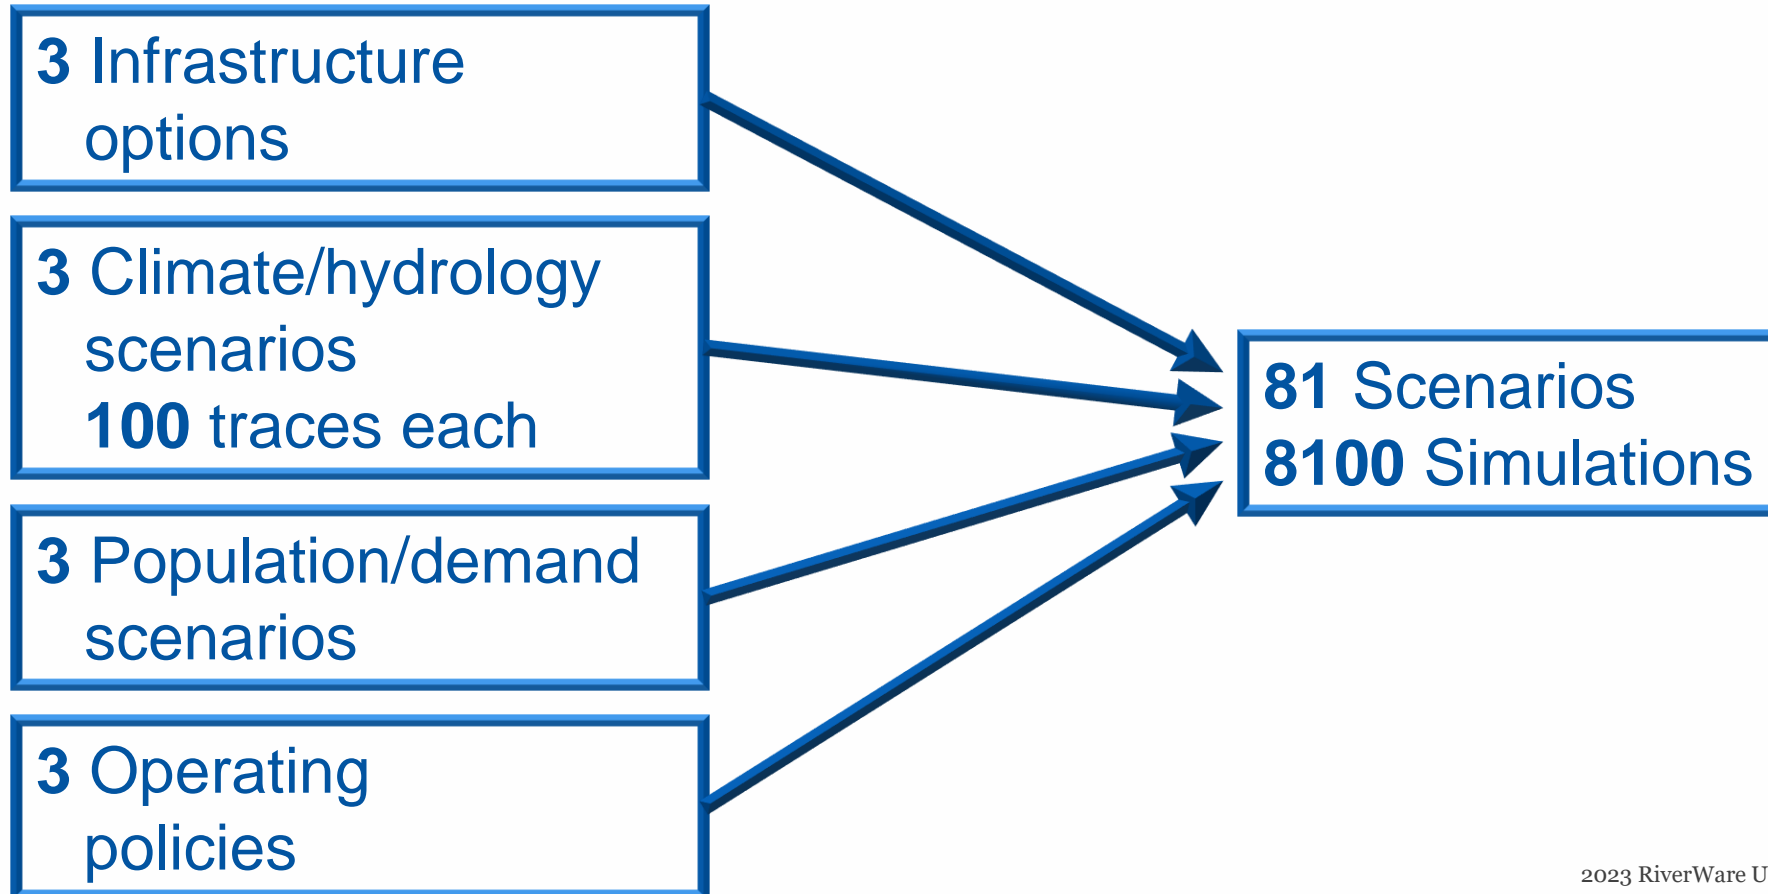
**3** Infrastructure options

**3** Climate/hydrology scenarios
**100** traces each

**3** Population/demand scenarios

**3** Operating policies

**81** Scenarios
**8100** Simulations

2023 RiverWare U